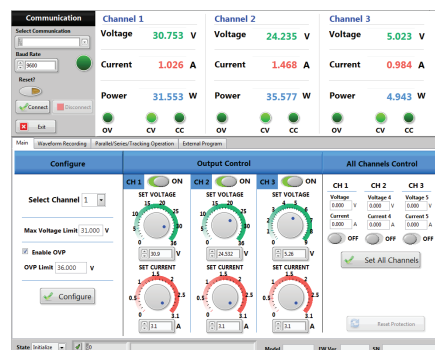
Communication
Select Communication
Baud Rate
9600
Reset?
Connect
Disconnect
Exit

Channel 1
Voltage 30.753 V
Current 1.026 A
Power 31.553 W
OV CV CC

Channel 2
Voltage 24.235 V
Current 1.468 A
Power 35.577 W
OV CV CC

Channel 3
Voltage 5.023 V
Current 0.984 A
Power 4.943 W
OV CV CC

Main | Waveform Recording | Parallel/Series/Tracking Operation | External Program

Configure
Select Channel 1
Max Voltage Limit 31.000 V
Enable OVP
OVP Limit 36.000 V
Configure

Output Control
CH 1 ON
SET VOLTAGE
5 10 15 20 25 30 35 0 36
30.9
SET CURRENT
0.5 1 1.5 2 2.5 0 3.1
3.1

CH 2 ON
SET VOLTAGE
5 10 15 20 25 30 35 0 36
24.532
SET CURRENT
0.5 1 1.5 2 2.5 0 3.1
3.1

CH 3 ON
SET VOLTAGE
1 2 3 4 5 0 6
5.28
SET CURRENT
0.5 1 1.5 2 2.5 0 3.1
3.1

All Channels Control
CH 1
Voltage
0.000 V
Current
0.000 A
OFF
CH 2
Voltage 4
0.000 V
Current 4
0.000 A
OFF
CH 3
Voltage 5
0.000 V
Current 5
0.000 A
OFF
Set All Channels
Reset Protection

State Initialize 0 Model FW Ver SN